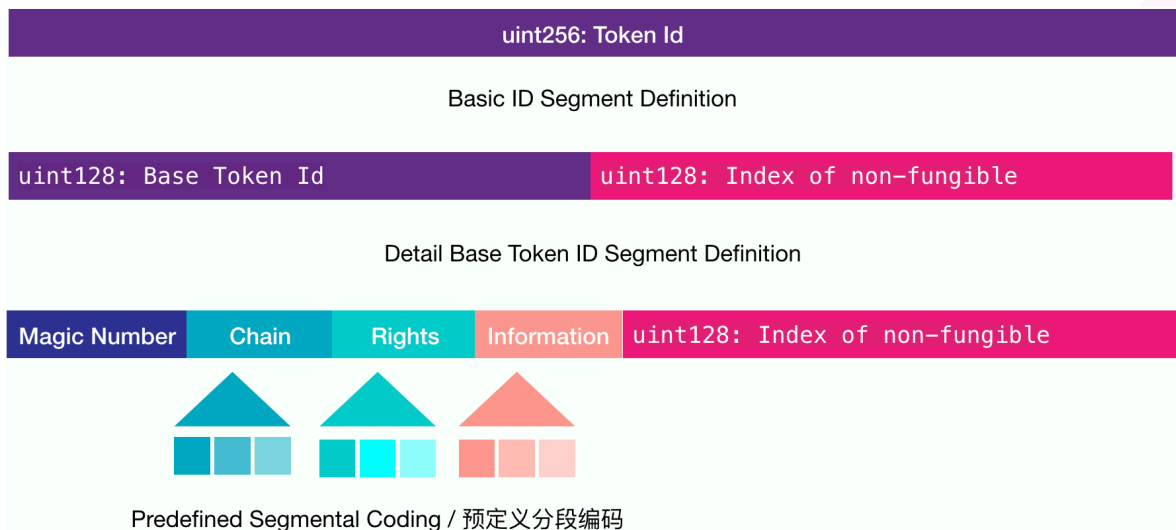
uint256: Token Id

Basic ID Segment Definition

uint128: Base Token Id

uint128: Index of non-fungible

Detail Base Token ID Segment Definition

Magic Number

Chain

Rights

Information

uint128: Index of non-fungible

Predefined Segmental Coding / 预定义分段编码